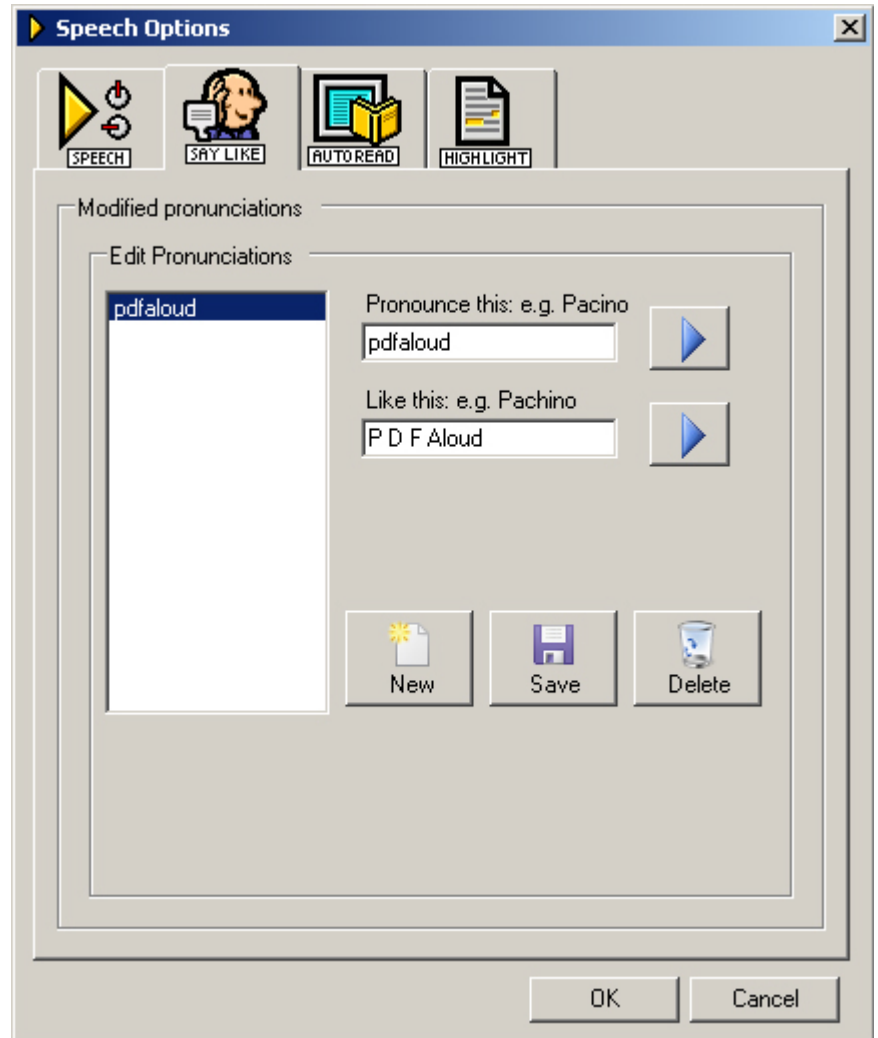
Speech Options

SPEECH
SAY LIKE
AUTOREAD
HIGHLIGHT

Modified pronunciations

Edit Pronunciations

pdfaloud

Pronounce this: e.g. Pacino
pdfaloud

Like this: e.g. Pachino
P D F Aloud

New
Save
Delete

OK
Cancel